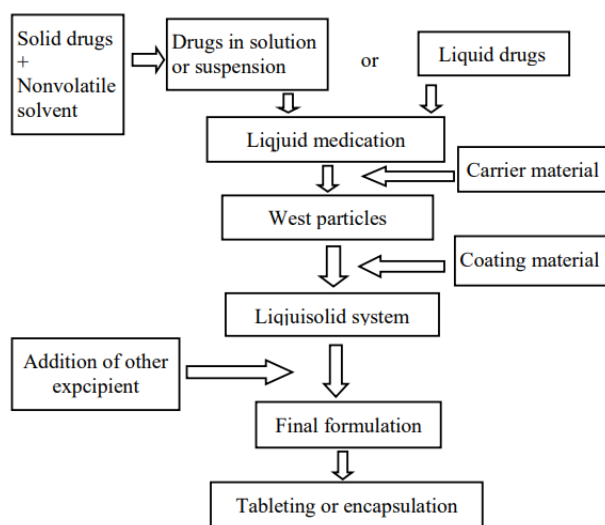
Solid drugs + Nonvolatile solvent

Drugs in solution or suspension

or

Liquid drugs

Liqjuid medication

Carrier material

West particles

Coating material

Liqjuisolid system

Addition of other expcipient

Final formulation

Tableting or encapsulation